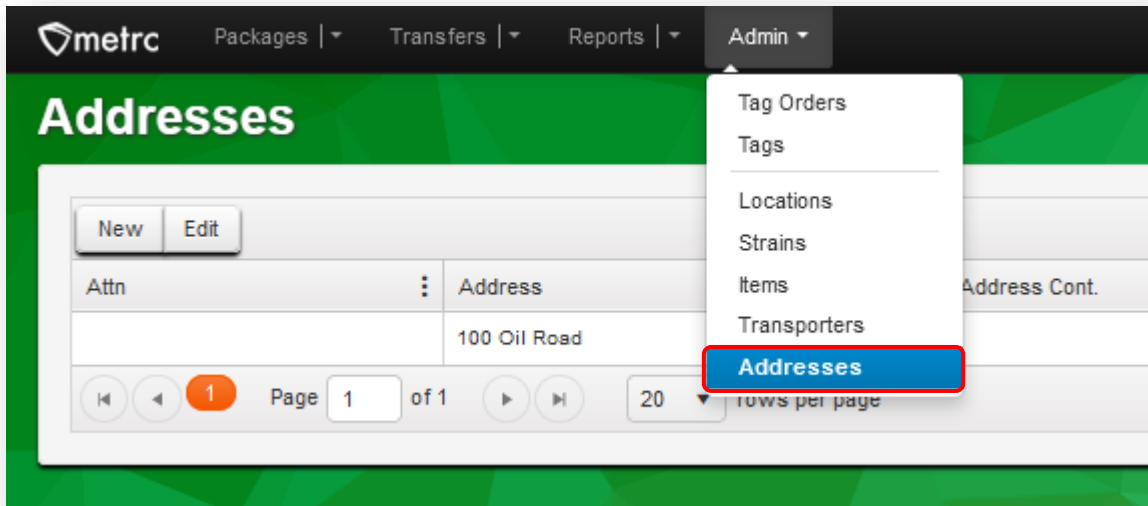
metrc Packages Transfers Reports Admin

Addresses

Tag Orders
Tags
Locations
Strains
Items
Transporters
Addresses

New Edit

| Attn | Address | Address Cont. |
|---|---|---|
| | 100 Oil Road | |

1 Page 1 of 1 20 rows per page